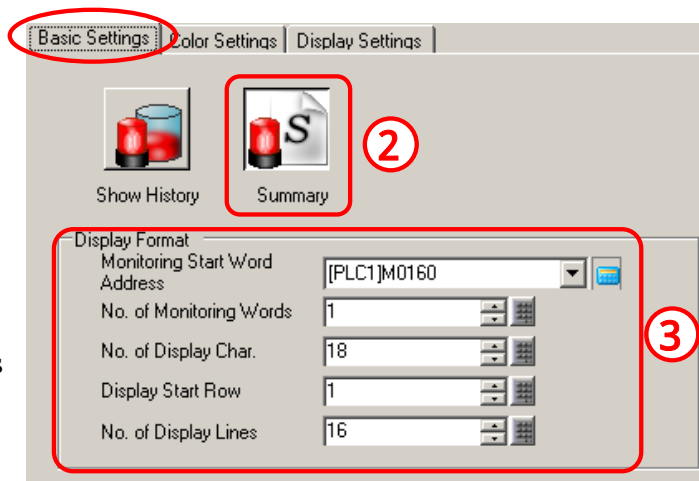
Basic Settings | Color Settings | Display Settings

S

Show History

Summary

2

Display Format

Monitoring Start Word Address [PLC1]M0160

No. of Monitoring Words 1

No. of Display Char. 18

Display Start Row 1

No. of Display Lines 16

3

s